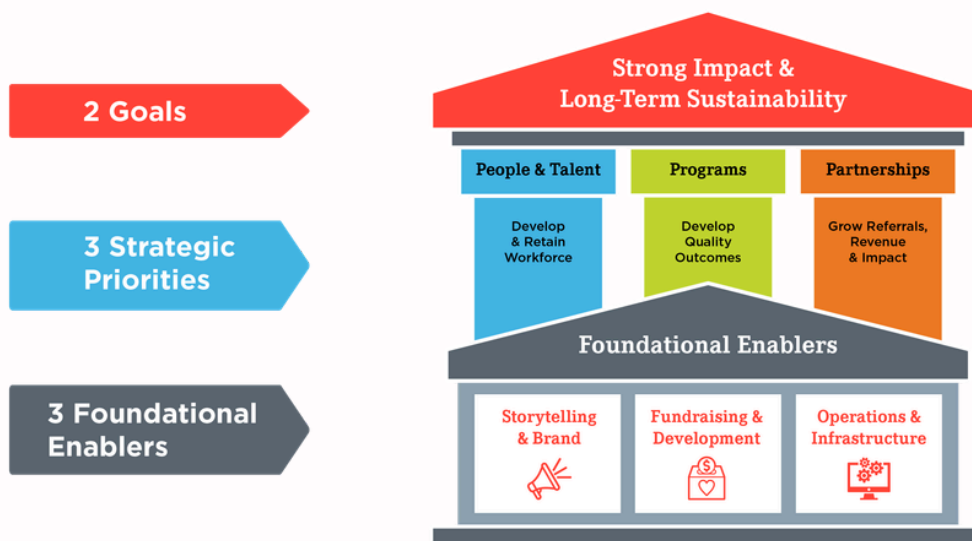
2 Goals

3 Strategic Priorities

3 Foundational Enablers

Strong Impact & Long-Term Sustainability

People & Talent

Develop & Retain Workforce

Programs

Develop Quality Outcomes

Partnerships

Grow Referrals, Revenue & Impact

Foundational Enablers

Storytelling & Brand

Fundraising & Development

Operations & Infrastructure